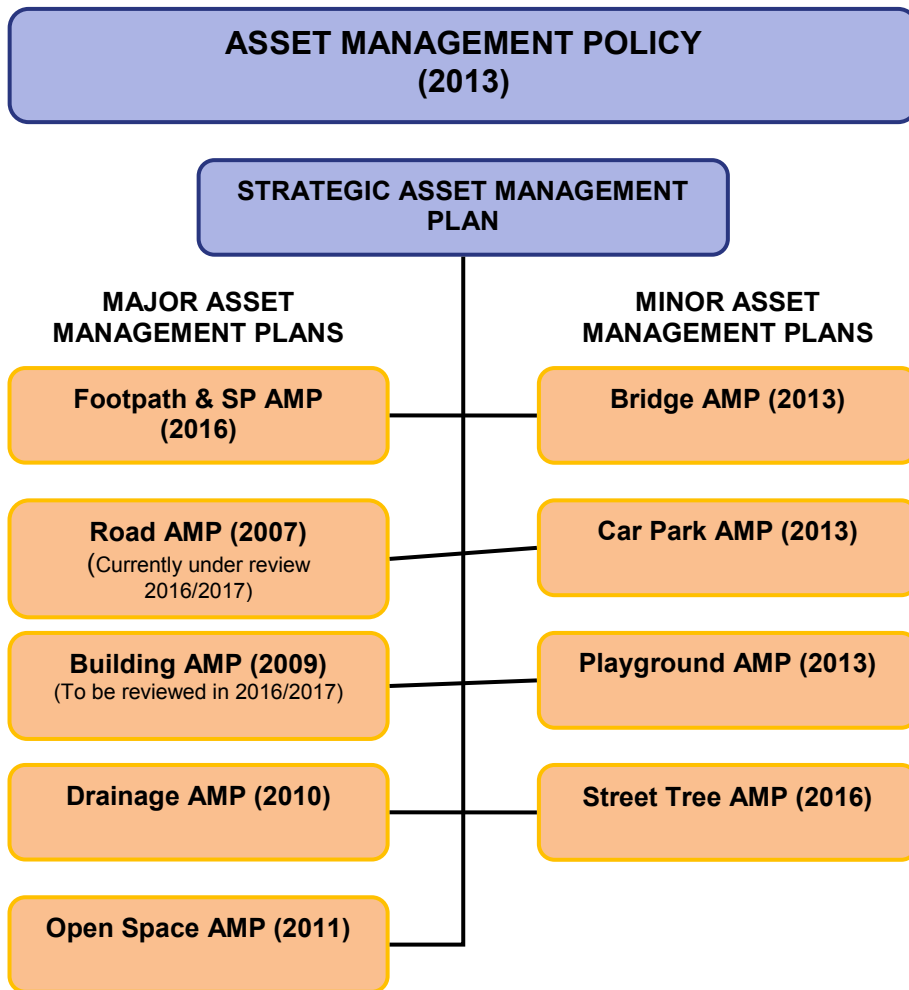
ASSET MANAGEMENT POLICY
(2013)

STRATEGIC ASSET MANAGEMENT PLAN

MAJOR ASSET MANAGEMENT PLANS

Footpath & SP AMP (2016)

Road AMP (2007)
(Currently under review 2016/2017)

Building AMP (2009)
(To be reviewed in 2016/2017)

Drainage AMP (2010)

Open Space AMP (2011)

MINOR ASSET MANAGEMENT PLANS

Bridge AMP (2013)

Car Park AMP (2013)

Playground AMP (2013)

Street Tree AMP (2016)